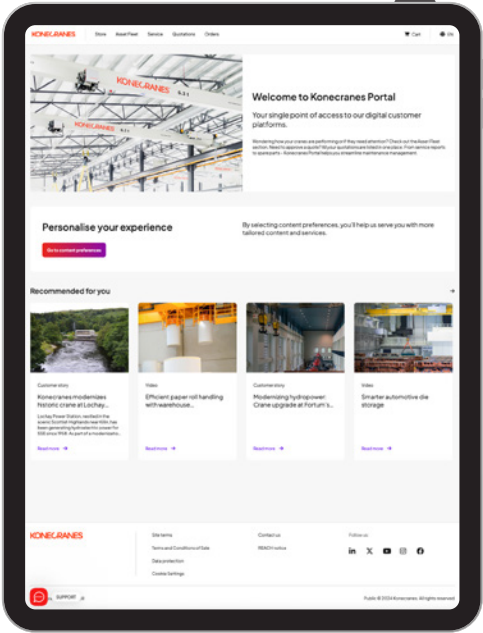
KONECRANES Store Asset Fleet Service Quotations Orders Cart EN

KONECRANES

KONECRANES

Welcome to Konecranes Portal

Your single point of access to our digital customer platforms.

Wondering how your cranes are performing or if they need attention? Check out the Asset Fleet section. Need to approve a quote? All your quotations are listed in one place. From service reports to spare parts – Konecranes Portal helps you streamline maintenance management.

Personalise your experience

Go to content preferences

By selecting content preferences, you'll help us serve you with more tailored content and services.

Recommended for you

Customer story

Konecranes modernizes historic crane at Lochay...

Lochay Power Station, nestled in the scenic Scottish Highlands near Killin, has been generating hydroelectric power for 社 since 1958. As part of a modernisatio...

Read more

Video

Efficient paper roll handling with warehouse...

Read more

Customer story

Modernizing hydropower: Crane upgrade at Fortum's...

Read more

Video

Smarter automotive die storage

Read more

KONECRANES

Site terms

Terms and Conditions of Sale

Data protection

Cookie Settings

Contact us

REACH notice

Follow us

SUPPORT

Public © 2024 Konecranes. All rights reserved